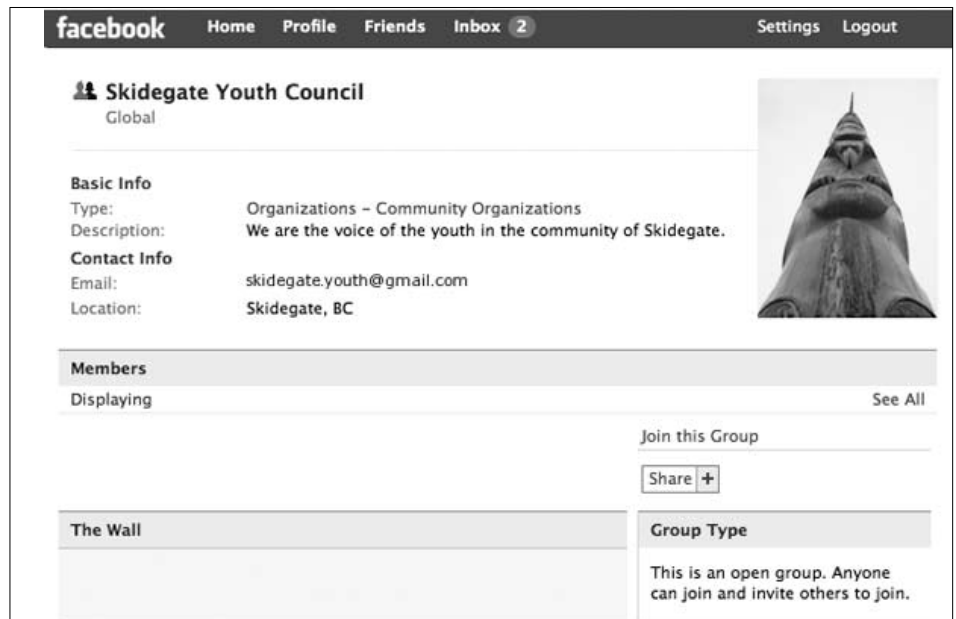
facebook Home Profile Friends Inbox 2 Settings Logout

Skidegate Youth Council
Global

Basic Info
Type: Organizations - Community Organizations
Description: We are the voice of the youth in the community of Skidegate.
Contact Info
Email: skidegate.youth@gmail.com
Location: Skidegate, BC

Members
Displaying See All

Join this Group

Share +

The Wall

Group Type

This is an open group. Anyone can join and invite others to join.